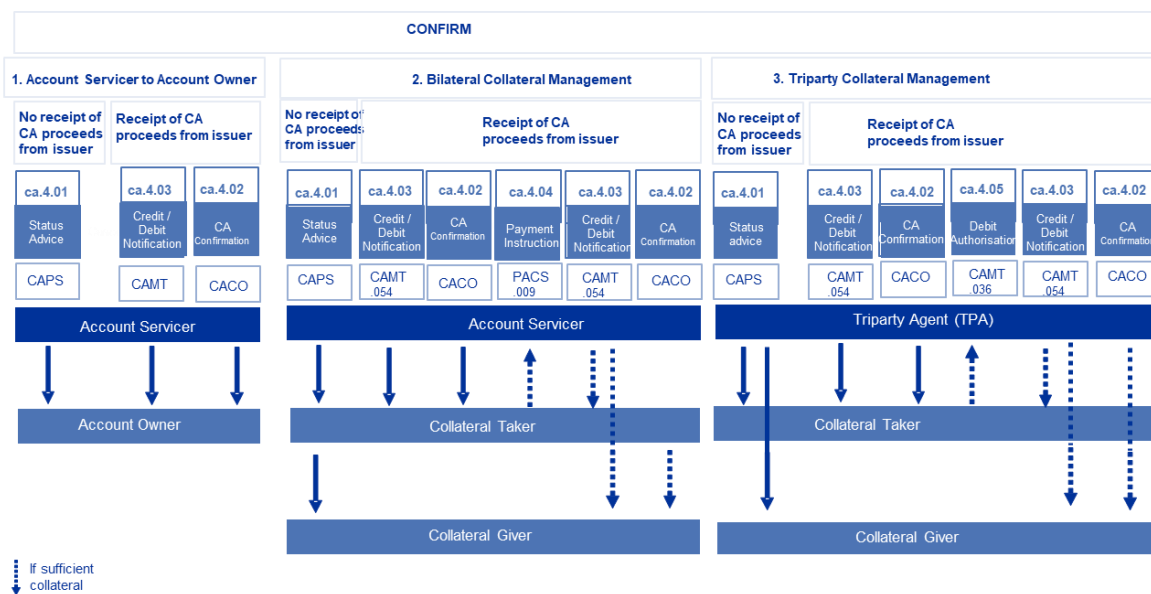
CONFIRM

1. Account Servicer to Account Owner

No receipt of CA proceeds from issuer

Receipt of CA proceeds from issuer

ca.4.01
Status Advice
CAPS

ca.4.03
Credit / Debit Notification
CAMT

ca.4.02
CA Confirmation
CACO

Account Servicer

Account Owner

2. Bilateral Collateral Management

No receipt of CA proceeds from issuer

Receipt of CA proceeds from issuer

ca.4.01
Status Advice
CAPS

ca.4.03
Credit / Debit Notification
CAMT .054

ca.4.02
CA Confirmation
CACO

ca.4.04
Payment Instruction
PACS .009

ca.4.03
Credit / Debit Notification
CAMT .054

ca.4.02
CA Confirmation
CACO

Account Servicer

Collateral Taker

Collateral Giver

3. Triparty Collateral Management

No receipt of CA proceeds from issuer

Receipt of CA proceeds from issuer

ca.4.01
Status advice
CAPS

ca.4.03
Credit / Debit Notification
CAMT .054

ca.4.02
CA Confirmation
CACO

ca.4.05
Debit Authorisation
CAMT .036

ca.4.03
Credit / Debit Notification
CAMT .054

ca.4.02
CA Confirmation
CACO

Triparty Agent (TPA)

Collateral Taker

Collateral Giver

If sufficient collateral